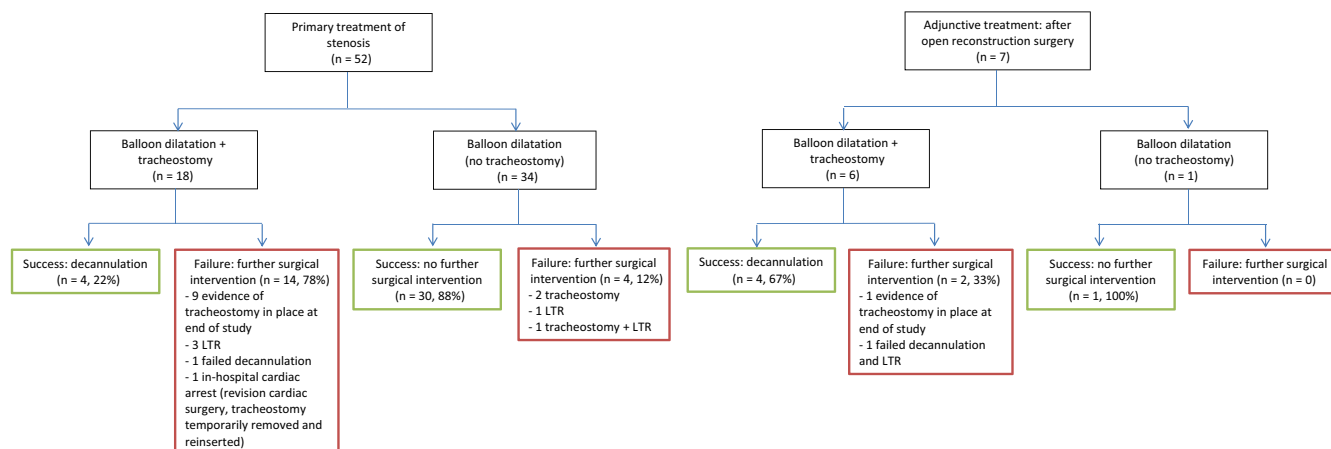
Primary treatment of stenosis
(n = 52)

Balloon dilatation + tracheostomy
(n = 18)

Balloon dilatation
(no tracheostomy)
(n = 34)

Success: decannulation
(n = 4, 22%)

Failure: further surgical intervention (n = 14, 78%)
- 9 evidence of tracheostomy in place at end of study
- 3 LTR
- 1 failed decannulation
- 1 in-hospital cardiac arrest (revision cardiac surgery, tracheostomy temporarily removed and reinserted)

Success: no further surgical intervention
(n = 30, 88%)

Failure: further surgical intervention (n = 4, 12%)
- 2 tracheostomy
- 1 LTR
- 1 tracheostomy + LTR

Adjunctive treatment: after open reconstruction surgery
(n = 7)

Balloon dilatation + tracheostomy
(n = 6)

Balloon dilatation
(no tracheostomy)
(n = 1)

Success: decannulation
(n = 4, 67%)

Failure: further surgical intervention (n = 2, 33%)
- 1 evidence of tracheostomy in place at end of study
- 1 failed decannulation and LTR

Success: no further surgical intervention
(n = 1, 100%)

Failure: further surgical intervention (n = 0)